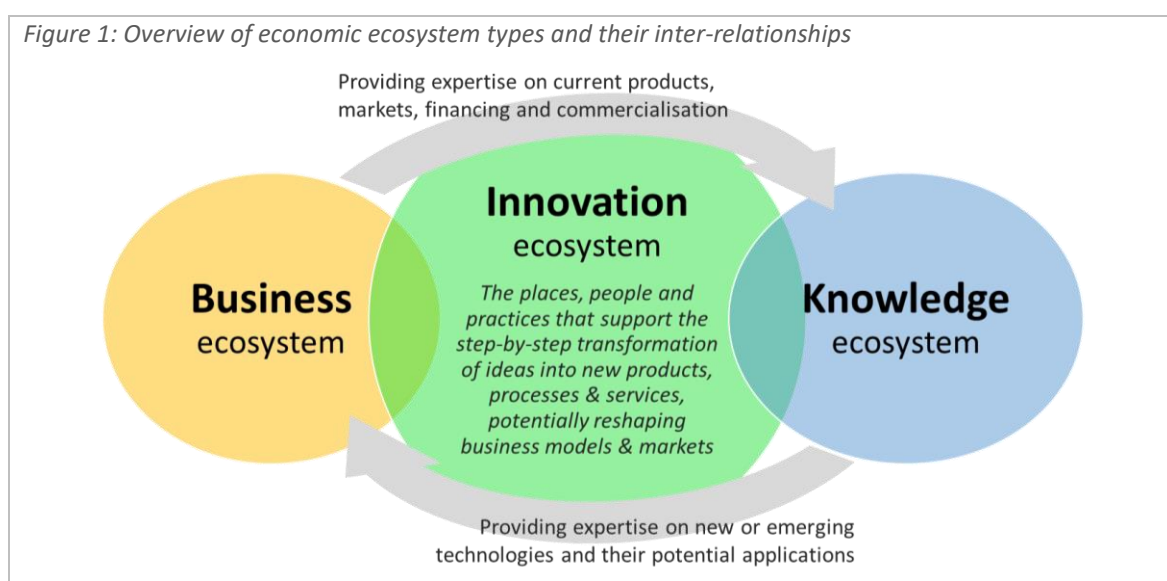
*Figure 1: Overview of economic ecosystem types and their inter-relationships*

Providing expertise on current products, markets, financing and commercialisation

**Business** ecosystem

**Innovation** ecosystem

*The places, people and practices that support the step-by-step transformation of ideas into new products, processes & services, potentially reshaping business models & markets*

**Knowledge** ecosystem

Providing expertise on new or emerging technologies and their potential applications